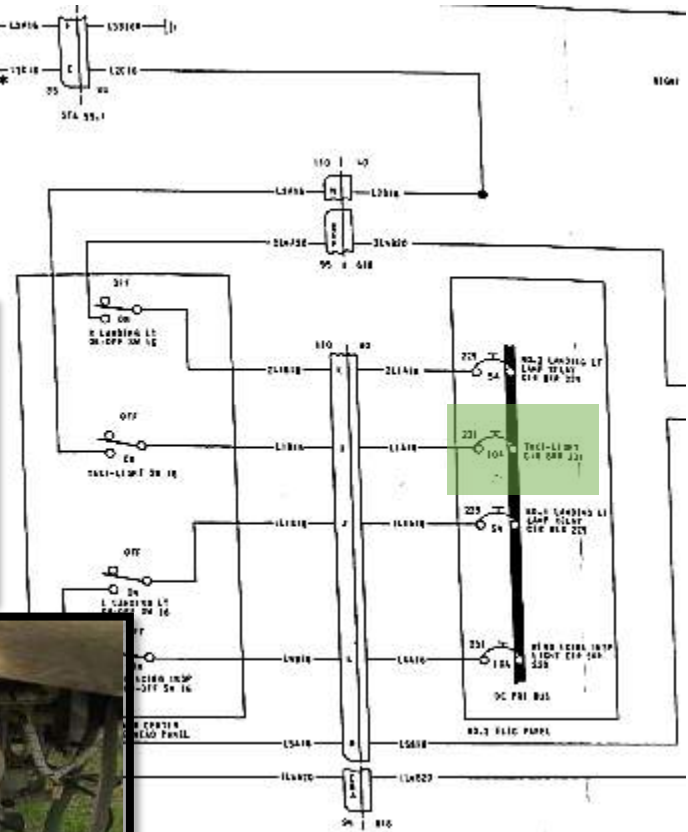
STA 95.1

OFF
ON
L LANDING LT ON-OFF SW 1G

OFF
ON
TAXI-LIGHT SW 1G

OFF
ON
L LANDING LT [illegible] SW 16

OFF
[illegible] INSP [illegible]-OFF SW 16

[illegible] CENTER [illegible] PANEL

NO.1 LANDING LT LAMP RELAY CIR BKR 229

Taxi-Light CIR BKR 231

NO.1 LANDING LT LAMP RELAY CIR BKR 229

WING ICING INSP LIGHT CIR BKR 236

DC PRI BUS

NO.3 ELEC PANEL

RIGHT